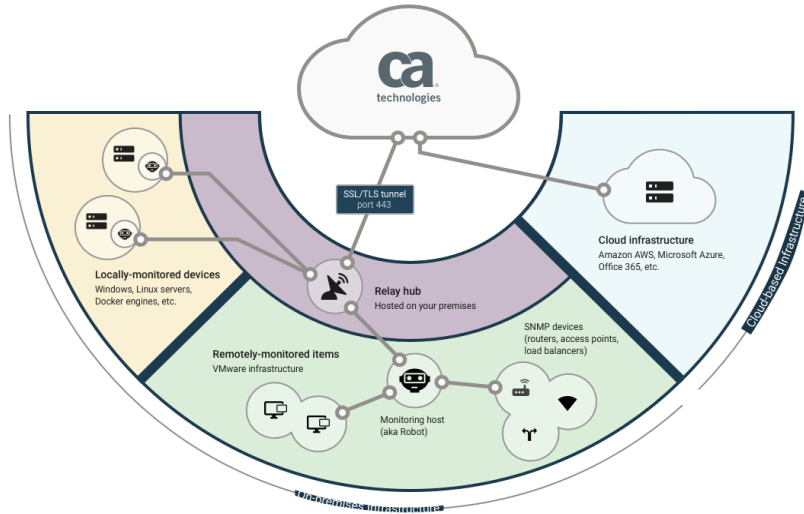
ca
technologies

SSL/TLS tunnel
port 443

Cloud infrastructure
Amazon AWS, Microsoft Azure, Office 365, etc.

Cloud-based Infrastructure

Locally-monitored devices
Windows, Linux servers, Docker engines, etc.

Relay hub
Hosted on your premises

SNMP devices
(routers, access points, load balancers)

Remotely-monitored items
VMware infrastructure

Monitoring host
(aka Robot)

On-premises Infrastructure